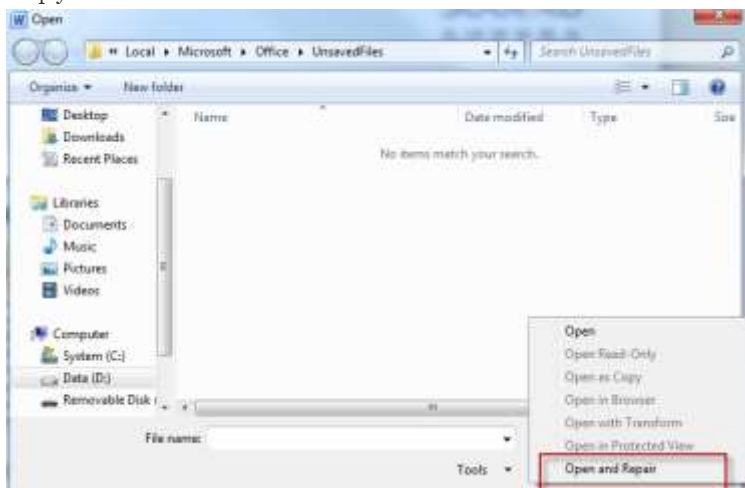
Open

« Local ▸ Microsoft ▸ Office ▸ UnsavedFiles

Search UnsavedFiles

Organize ▾ New folder

Desktop
Downloads
Recent Places

Libraries
Documents
Music
Pictures
Videos

Computer
System (C:)
Data (D:)
Removable Disk (

| Name | Date modified | Type | Size |
|---|---|---|---|

No items match your search.

File name:

Tools ▾

Open
Open Read-Only
Open as Copy
Open in Browser
Open with Transform
Open in Protected View
Open and Repair